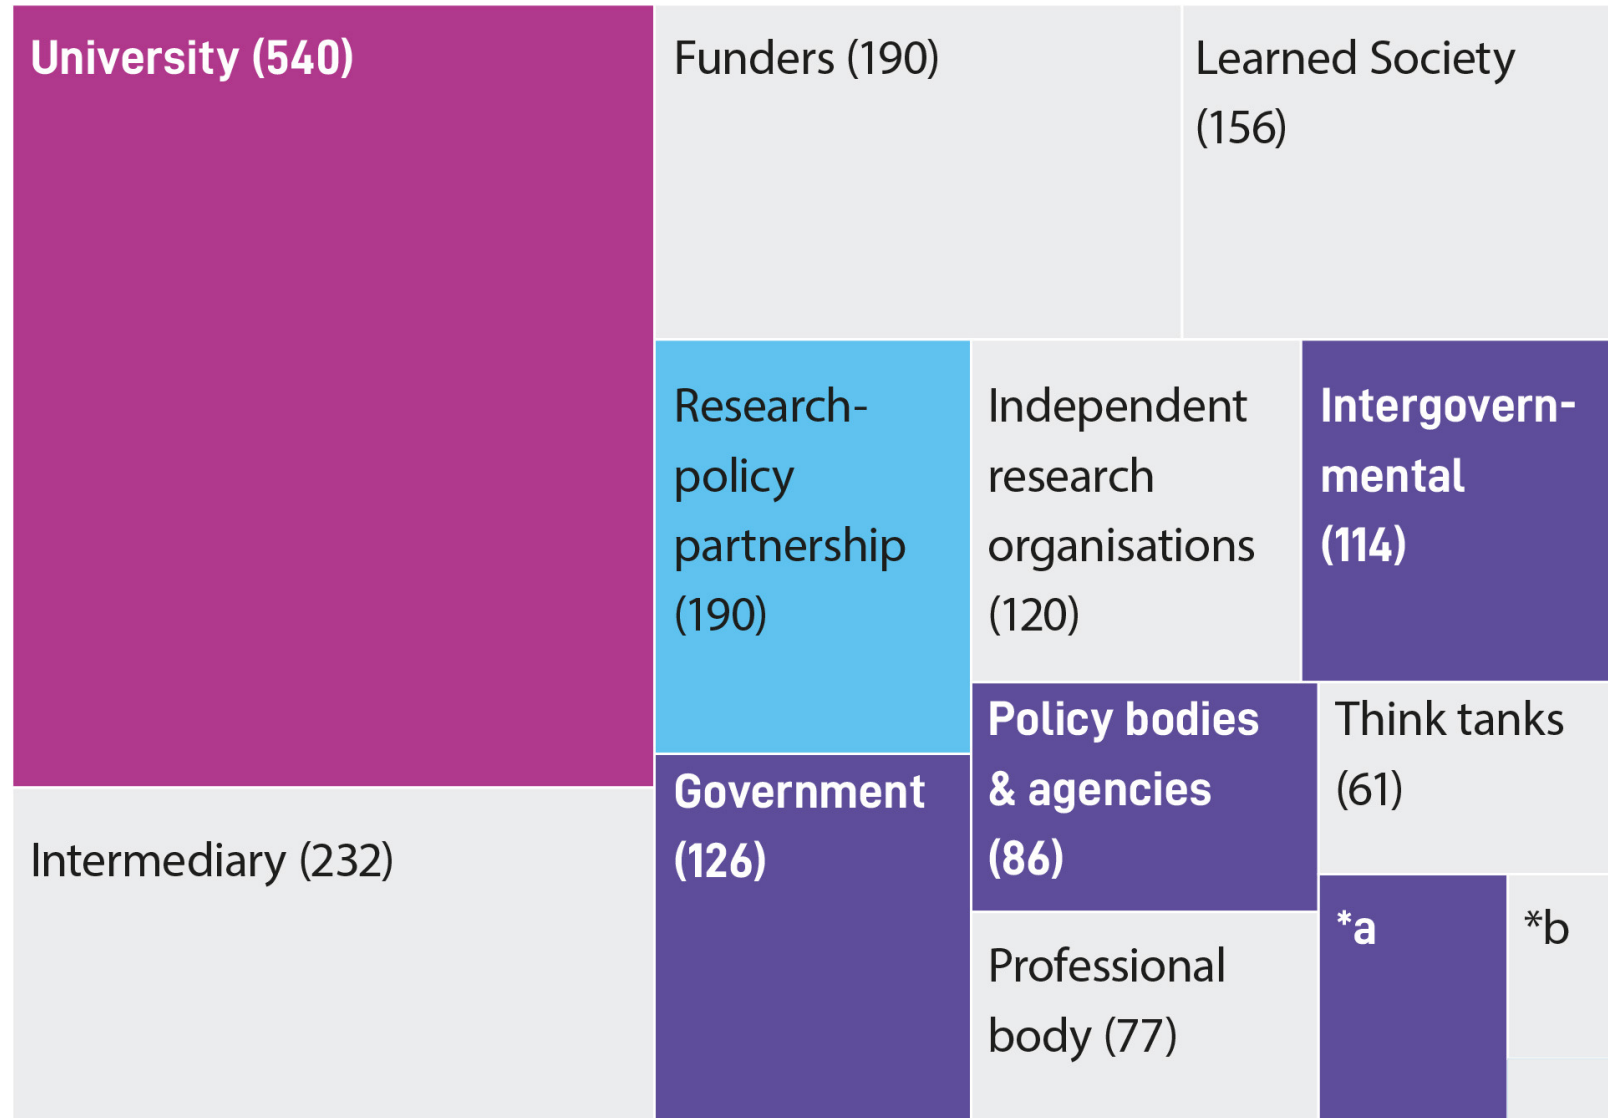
University (540)

Funders (190)

Learned Society (156)

Research-policy partnership (190)

Independent research organisations (120)

Intergovernmental (114)

Intermediary (232)

Government (126)

Policy bodies & agencies (86)

Think tanks (61)

Professional body (77)

*a

*b